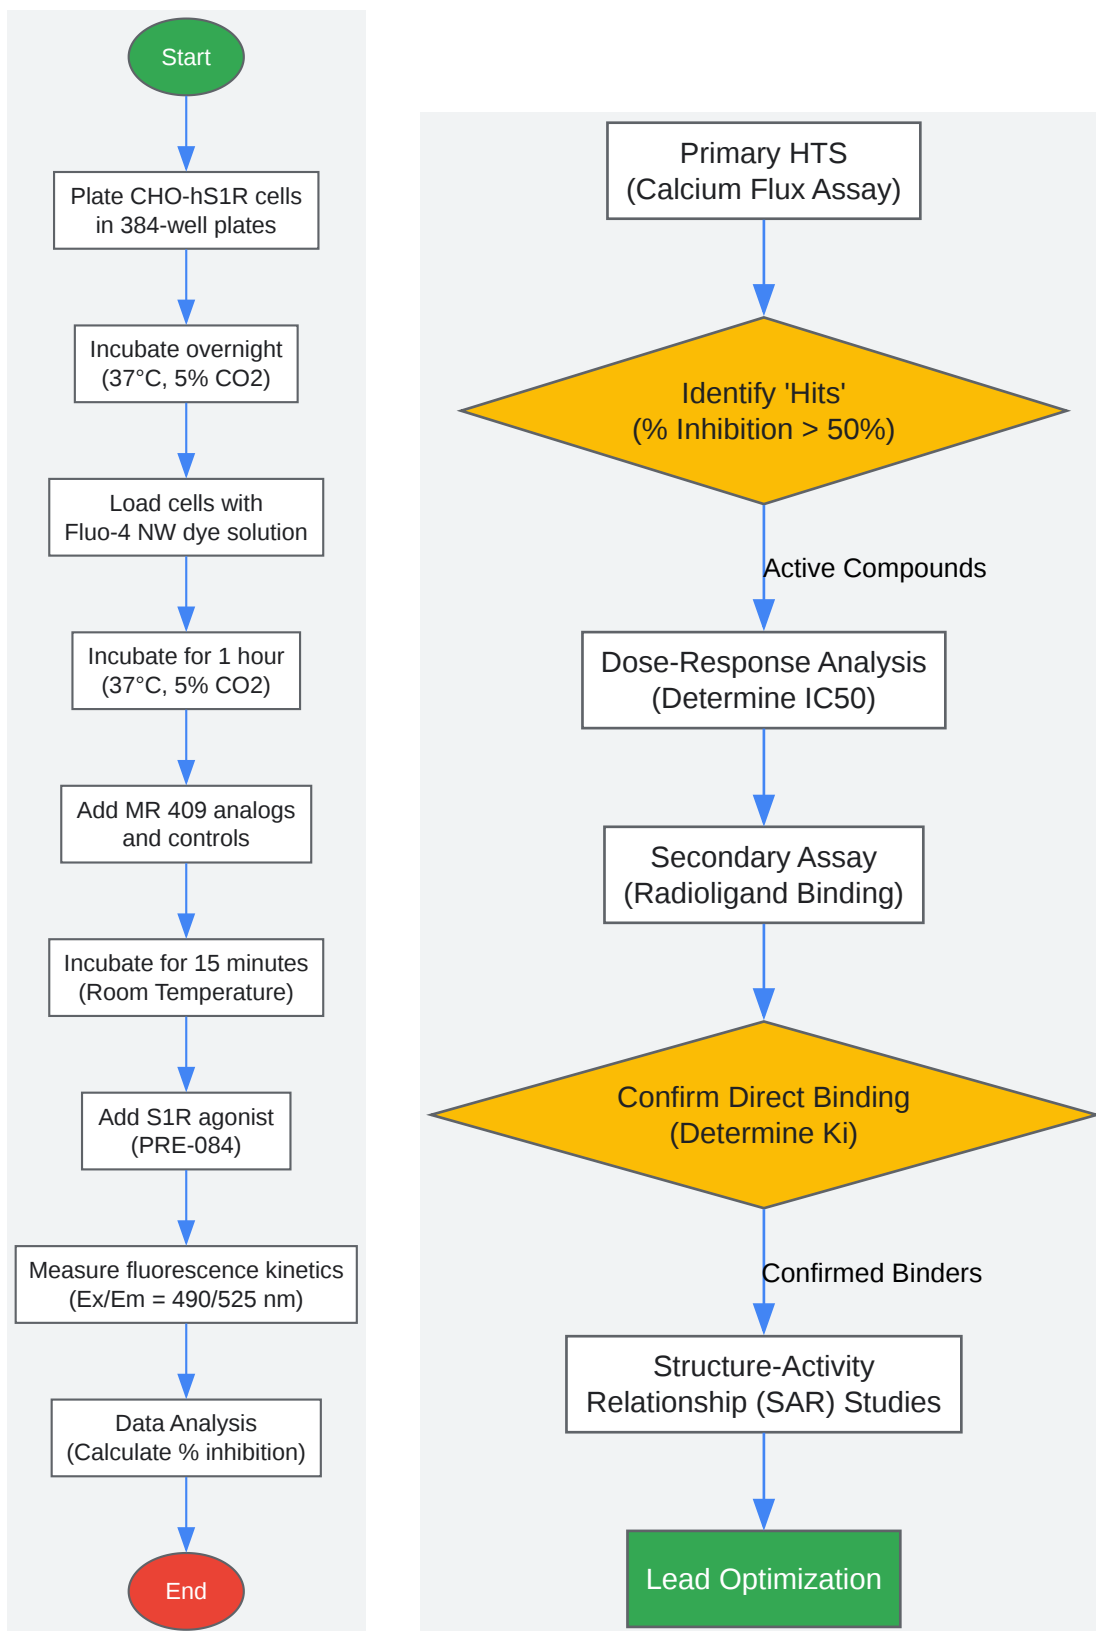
Start

Plate CHO-hS1R cells in 384-well plates

Incubate overnight (37°C, 5% CO2)

Load cells with Fluo-4 NW dye solution

Incubate for 1 hour (37°C, 5% CO2)

Add MR 409 analogs and controls

Incubate for 15 minutes (Room Temperature)

Add S1R agonist (PRE-084)

Measure fluorescence kinetics (Ex/Em = 490/525 nm)

Data Analysis (Calculate % inhibition)

End

Primary HTS (Calcium Flux Assay)

Identify 'Hits' (% Inhibition > 50%)

Active Compounds

Dose-Response Analysis (Determine IC50)

Secondary Assay (Radioligand Binding)

Confirm Direct Binding (Determine Ki)

Confirmed Binders

Structure-Activity Relationship (SAR) Studies

Lead Optimization